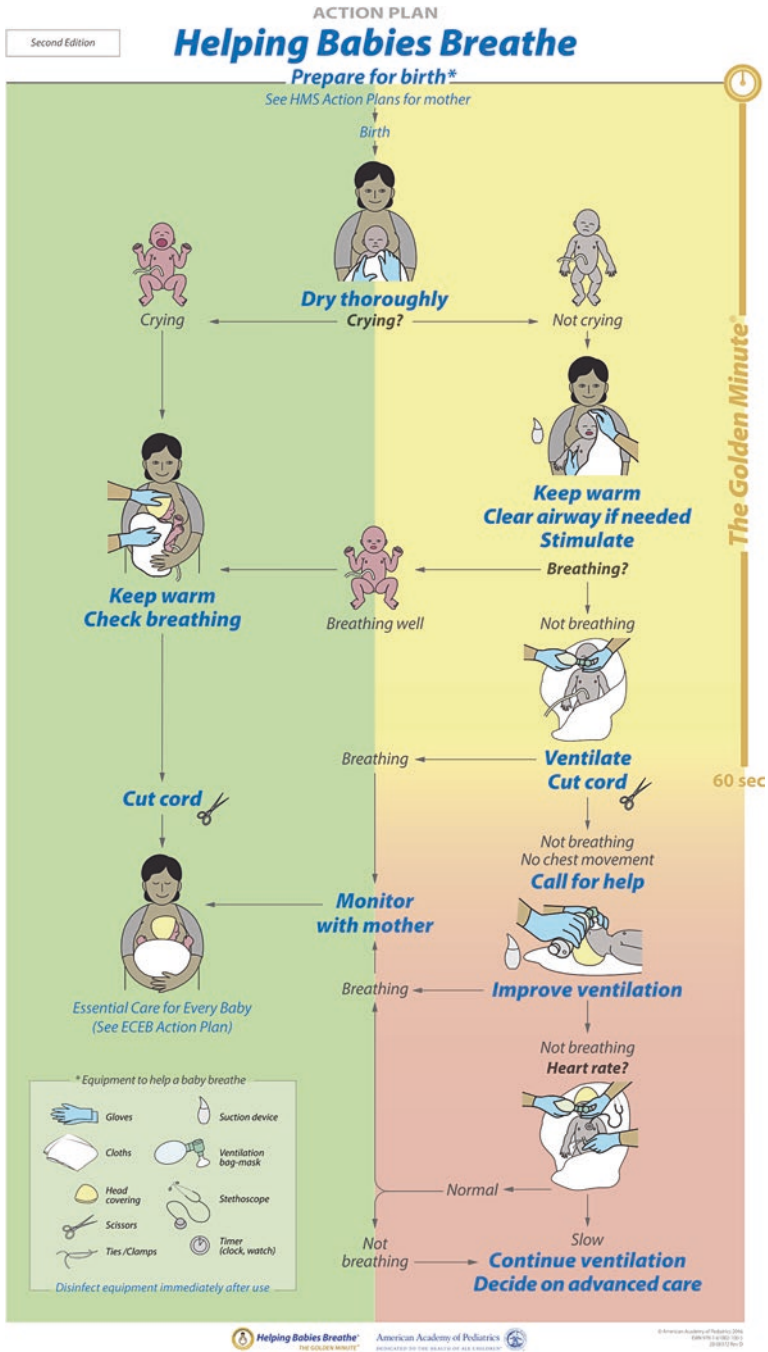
ACTION PLAN

Second Edition

Helping Babies Breathe

Prepare for birth*

See HMS Action Plans for mother

Birth

Dry thoroughly

Crying

Crying?

Not crying

The Golden Minute®

Keep warm
Clear airway if needed
Stimulate

Keep warm
Check breathing

Breathing well

Breathing?

Not breathing

Breathing

Ventilate
Cut cord

60 sec

Cut cord

Not breathing
No chest movement

Call for help

Monitor with mother

Breathing

Improve ventilation

Essential Care for Every Baby
(See ECEB Action Plan)

Not breathing

Heart rate?

* Equipment to help a baby breathe

Gloves

Suction device

Cloths

Ventilation bag-mask

Head covering

Stethoscope

Scissors

Timer (clock, watch)

Ties /Clamps

Disinfect equipment immediately after use

Normal

Not breathing

Slow

Continue ventilation
Decide on advanced care

Helping Babies Breathe® THE GOLDEN MINUTE®

American Academy of Pediatrics
DEDICATED TO THE HEALTH OF ALL CHILDREN®

© American Academy of Pediatrics 2016
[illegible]